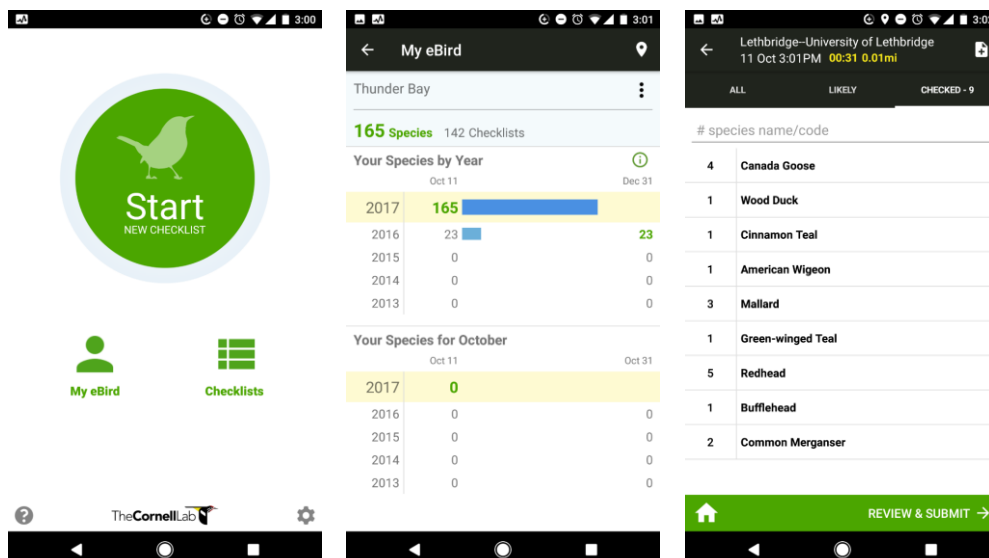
3:00

Start
NEW CHECKLIST

My eBird

Checklists

TheCornellLab

3:01

My eBird

Thunder Bay

165 Species 142 Checklists

Your Species by Year

Oct 11 Dec 31

| | | |
|---|---|---|
| 2017 | 165 | |
| 2016 | 23 | 23 |
| 2015 | 0 | 0 |
| 2014 | 0 | 0 |
| 2013 | 0 | 0 |

Your Species for October

Oct 11 Oct 31

| | | |
|---|---|---|
| 2017 | 0 | |
| 2016 | 0 | 0 |
| 2015 | 0 | 0 |
| 2014 | 0 | 0 |
| 2013 | 0 | 0 |

3:0

Lethbridge--University of Lethbridge
11 Oct 3:01PM 00:31 0.01mi

ALL LIKELY CHECKED - 9

# species name/code

| | |
|---|---|
| 4 | Canada Goose |
| 1 | Wood Duck |
| 1 | Cinnamon Teal |
| 1 | American Wigeon |
| 3 | Mallard |
| 1 | Green-winged Teal |
| 5 | Redhead |
| 1 | Bufflehead |
| 2 | Common Merganser |

REVIEW & SUBMIT